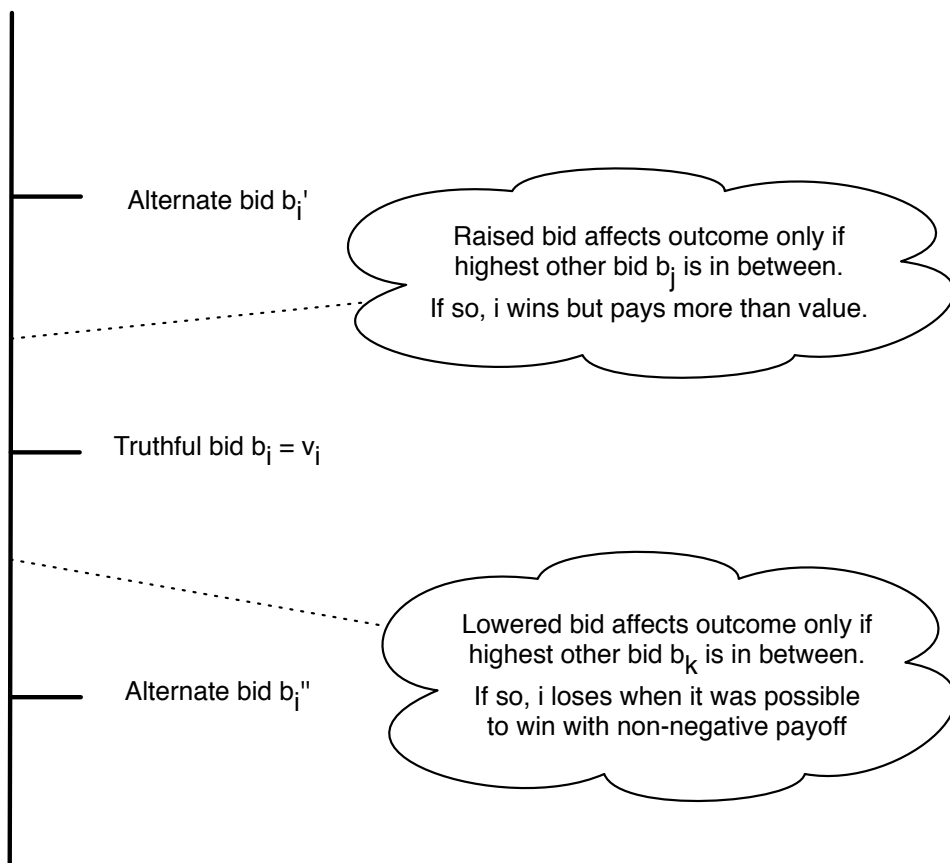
Alternate bid $b_i'$

Raised bid affects outcome only if highest other bid $b_j$ is in between. If so, i wins but pays more than value.

Truthful bid $b_i = v_i$

Lowered bid affects outcome only if highest other bid $b_k$ is in between. If so, i loses when it was possible to win with non-negative payoff

Alternate bid $b_i''$